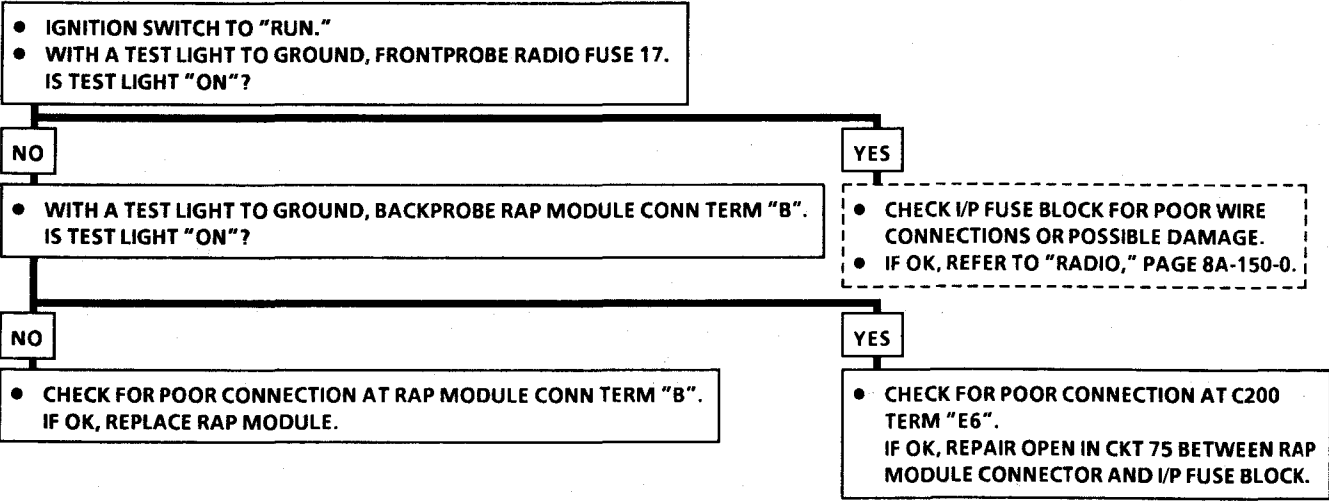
• IGNITION SWITCH TO "RUN."
• WITH A TEST LIGHT TO GROUND, FRONTPROBE RADIO FUSE 17. IS TEST LIGHT "ON"?

NO

• WITH A TEST LIGHT TO GROUND, BACKPROBE RAP MODULE CONN TERM "B". IS TEST LIGHT "ON"?

YES

• CHECK I/P FUSE BLOCK FOR POOR WIRE CONNECTIONS OR POSSIBLE DAMAGE.
• IF OK, REFER TO "RADIO," PAGE 8A-150-0.

NO

• CHECK FOR POOR CONNECTION AT RAP MODULE CONN TERM "B". IF OK, REPLACE RAP MODULE.

YES

• CHECK FOR POOR CONNECTION AT C200 TERM "E6". IF OK, REPAIR OPEN IN CKT 75 BETWEEN RAP MODULE CONNECTOR AND I/P FUSE BLOCK.